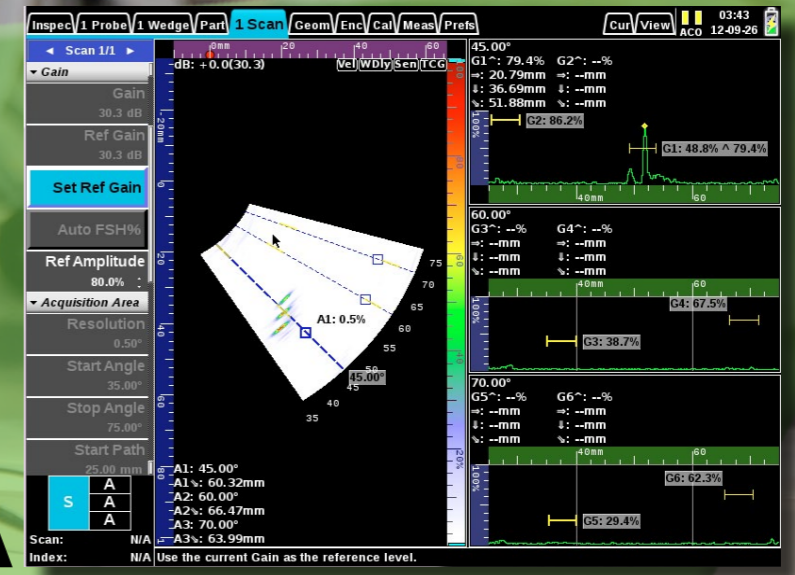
Inspec | 1 Probe | 1 Wedge | Part | 1 Scan | Geom | Enc | Cal | Meas | Prefs | Cur | View | ACO | 03:43 | 12-09-26

◄ Scan 1/1 ►
▾ Gain
Gain
30.3 dB
Ref Gain
30.3 dB
Set Ref Gain
Auto FSH%
Ref Amplitude
80.0%
▾ Acquisition Area
Resolution
0.50°
Start Angle
35.00°
Stop Angle
75.00°
Start Path
25.00 mm

S | A
A
A

Scan: N/A
Index: N/A

0mm 20 40 60
dB: +0.0(30.3)
Vel WDly Sen TCG
20mm
20
40
60
75
70
65
60
55
50
45
40
35
A1: 0.5%
45.00°
80
60
40
20%

A1: 45.00°
A1↘: 60.32mm
A2: 60.00°
A2↘: 66.47mm
A3: 70.00°
A3↘: 63.99mm

Use the current Gain as the reference level.

45.00°
G1^: 79.4% G2^: --%
⇒: 20.79mm ⇒: --mm
⇓: 36.69mm ⇓: --mm
↘: 51.88mm ↘: --mm
100%
G2: 86.2%
G1: 48.8% ^ 79.4%
40mm 60

60.00°
G3^: --% G4^: --%
⇒: --mm ⇒: --mm
⇓: --mm ⇓: --mm
↘: --mm ↘: --mm
40mm 60
G4: 67.5%
G3: 38.7%

70.00°
G5^: --% G6^: --%
⇒: --mm ⇒: --mm
⇓: --mm ⇓: --mm
↘: --mm ↘: --mm
40mm 60
G6: 62.3%
G5: 29.4%